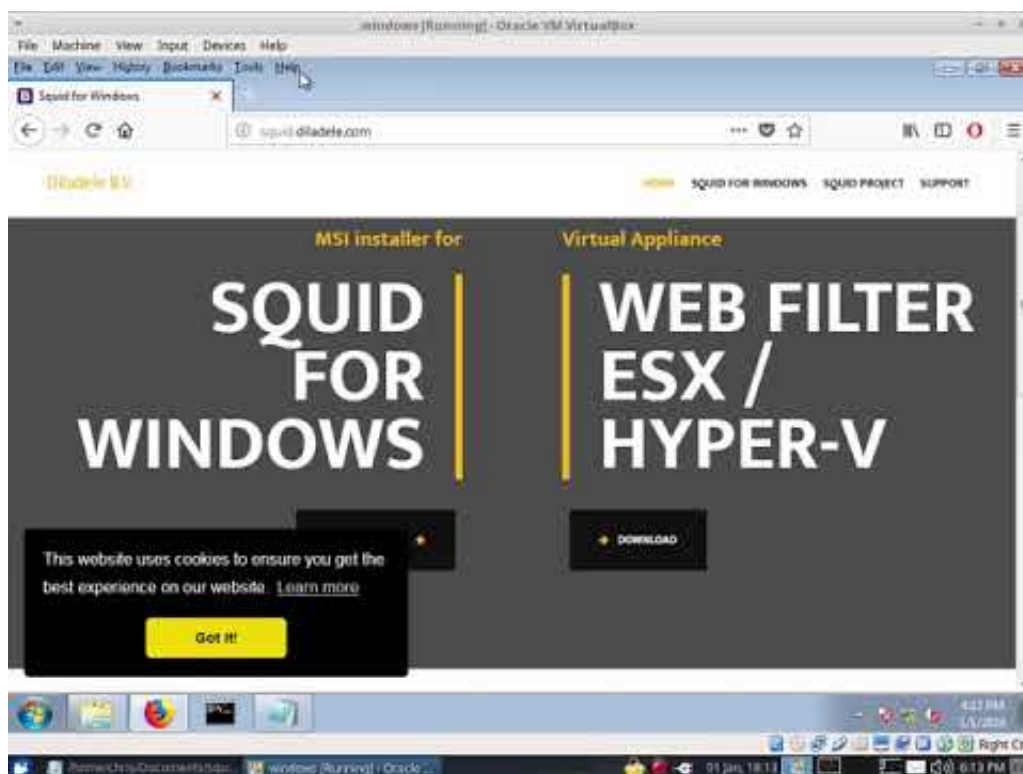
windows [Running] - Oracle VM VirtualBox

File Machine View Input Devices Help

File Edit View History Bookmarks Tools Help

Squid for Windows ×

squid.diladele.com

Diladele B.V.

HOME SQUID FOR WINDOWS SQUID PROJECT SUPPORT

MSI installer for

SQUID FOR WINDOWS

Virtual Appliance

WEB FILTER ESX / HYPER-V

DOWNLOAD

This website uses cookies to ensure you get the best experience on our website. Learn more

Got it!

6:13 PM
1/1/2016

Right Ctrl

/home/chris/Documents/squ... windows [Running] - Oracle ...

01 Jan, 18:13

6:13 PM